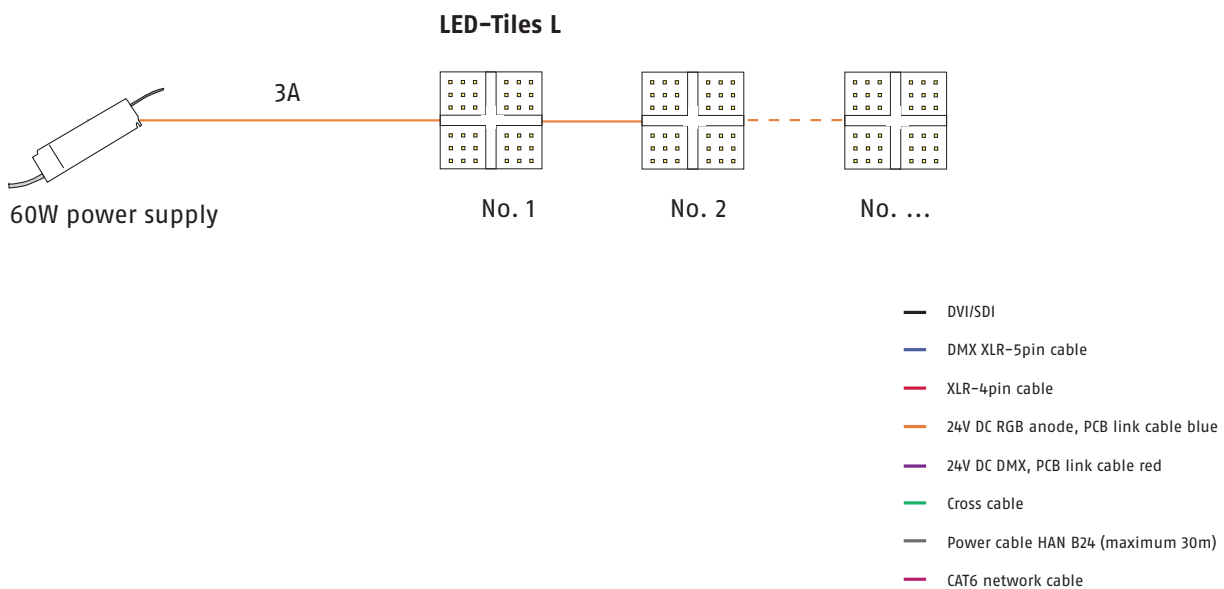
LED-Tiles L

3A

60W power supply

No. 1

No. 2

No. ...

DVI/SDI

DMX XLR-5pin cable

XLR-4pin cable

24V DC RGB anode, PCB link cable blue

24V DC DMX, PCB link cable red

Cross cable

Power cable HAN B24 (maximum 30m)

CAT6 network cable